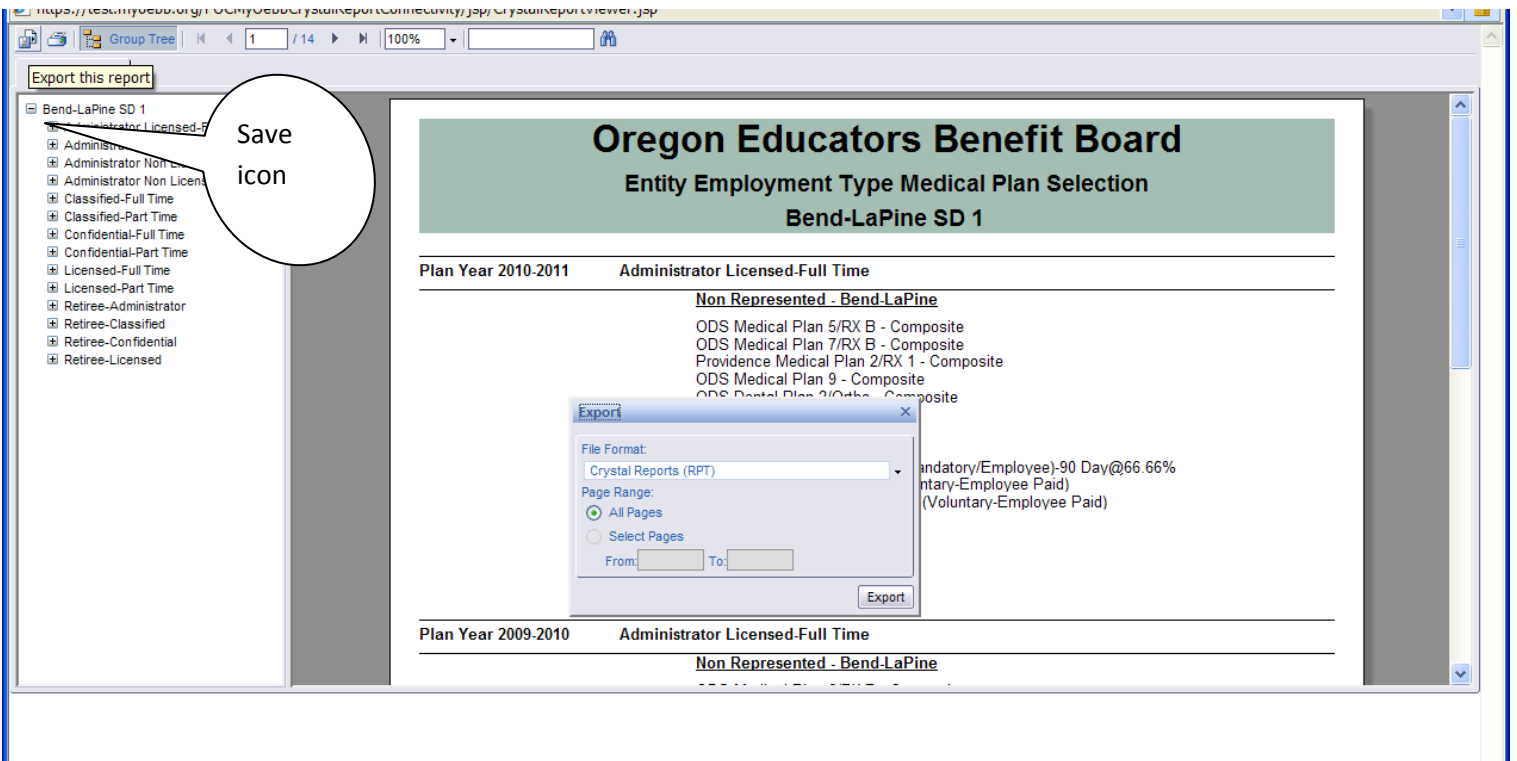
https://test.myoebb.org/POCMyOebbCrystalReportConnectivity/jsp/CrystalReportViewer.jsp

Group Tree 1 / 14 100%

Export this report

Save icon

Bend-LaPine SD 1
Administrator Licensed-F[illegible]
Administra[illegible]
Administrator Non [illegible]
Administrator Non Licens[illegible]
Classified-Full Time
Classified-Part Time
Confidential-Full Time
Confidential-Part Time
Licensed-Full Time
Licensed-Part Time
Retiree-Administrator
Retiree-Classified
Retiree-Confidential
Retiree-Licensed

Oregon Educators Benefit Board
Entity Employment Type Medical Plan Selection
Bend-LaPine SD 1

Plan Year 2010-2011 Administrator Licensed-Full Time

Non Represented - Bend-LaPine

ODS Medical Plan 5/RX B - Composite
ODS Medical Plan 7/RX B - Composite
Providence Medical Plan 2/RX 1 - Composite
ODS Medical Plan 9 - Composite
ODS Dental Plan 2/Ortho - Composite

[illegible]andatory/Employee)-90 Day@66.66%
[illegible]ntary-Employee Paid)
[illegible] (Voluntary-Employee Paid)

Export
File Format:
Crystal Reports (RPT)
Page Range:
All Pages
Select Pages
From: To:
Export

Plan Year 2009-2010 Administrator Licensed-Full Time

Non Represented - Bend-LaPine